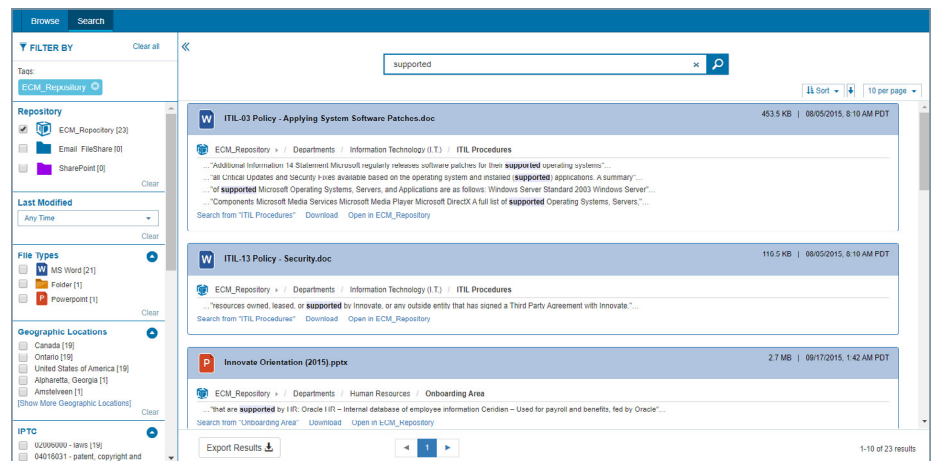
Browse Search

FILTER BY Clear all

Tags:
ECM_Repository

Repository
ECM_Repository [23]
Email FileShare [0]
SharePoint [0]
Clear

Last Modified
Any Time
Clear

File Types
MS Word [21]
Folder [1]
Powerpoint [1]
Clear

Geographic Locations
Canada [19]
Ontario [19]
United States of America [19]
Alpharetta, Georgia [1]
Amstelveen [1]
[Show More Geographic Locations]
Clear

IPTC
02006000 - laws [19]
04016031 - patent, copyright and

supported

Sort 10 per page

ITIL-03 Policy - Applying System Software Patches.doc
453.5 KB | 08/05/2015, 8:10 AM PDT
ECM_Repository / Departments / Information Technology (I.T.) / ITIL Procedures
..."Additional Information 14 Statement Microsoft regularly releases software patches for their supported operating systems"...
..."all Critical Updates and Security Fixes available based on the operating system and installed (supported) applications. A summary"...
..."of supported Microsoft Operating Systems, Servers, and Applications are as follows: Windows Server Standard 2003 Windows Server"...
..."Components Microsoft Media Services Microsoft Media Player Microsoft DirectX A full list of supported Operating Systems, Servers,"...
Search from "ITIL Procedures" Download Open in ECM_Repository

ITIL-13 Policy - Security.doc
110.5 KB | 08/05/2015, 8:10 AM PDT
ECM_Repository / Departments / Information Technology (I.T.) / ITIL Procedures
..."resources owned, leased, or supported by Innovate, or any outside entity that has signed a Third Party Agreement with Innovate."...
Search from "ITIL Procedures" Download Open in ECM_Repository

Innovate Orientation (2015).pptx
2.7 MB | 09/17/2015, 1:42 AM PDT
ECM_Repository / Departments / Human Resources / Onboarding Area
..."that are supported by HR: Oracle HR – Internal database of employee information Ceridian – Used for payroll and benefits, fed by Oracle"...
Search from "Onboarding Area" Download Open in ECM_Repository

Export Results
1
1-10 of 23 results